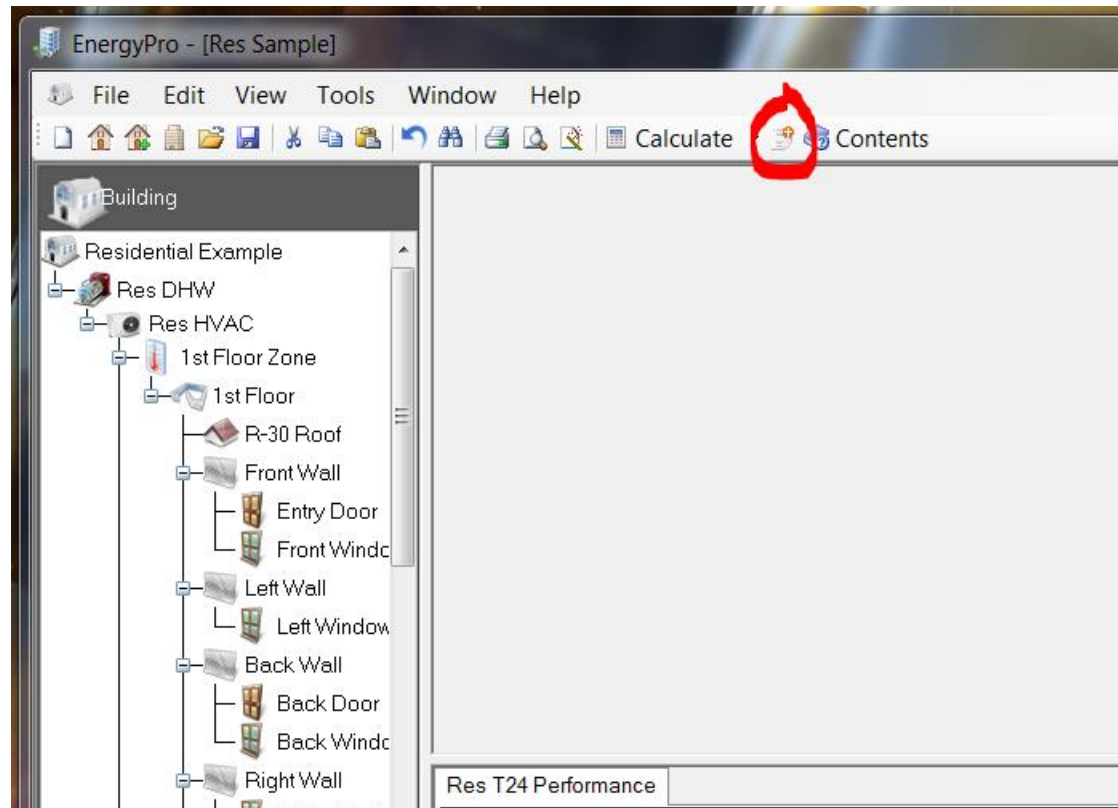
EnergyPro - [Res Sample]

File Edit View Tools Window Help

Calculate Contents

Building

Residential Example
Res DHW
Res HVAC
1st Floor Zone
1st Floor
R-30 Roof
Front Wall
Entry Door
Front Windc
Left Wall
Left Window
Back Wall
Back Door
Back Windc
Right Wall

Res T24 Performance